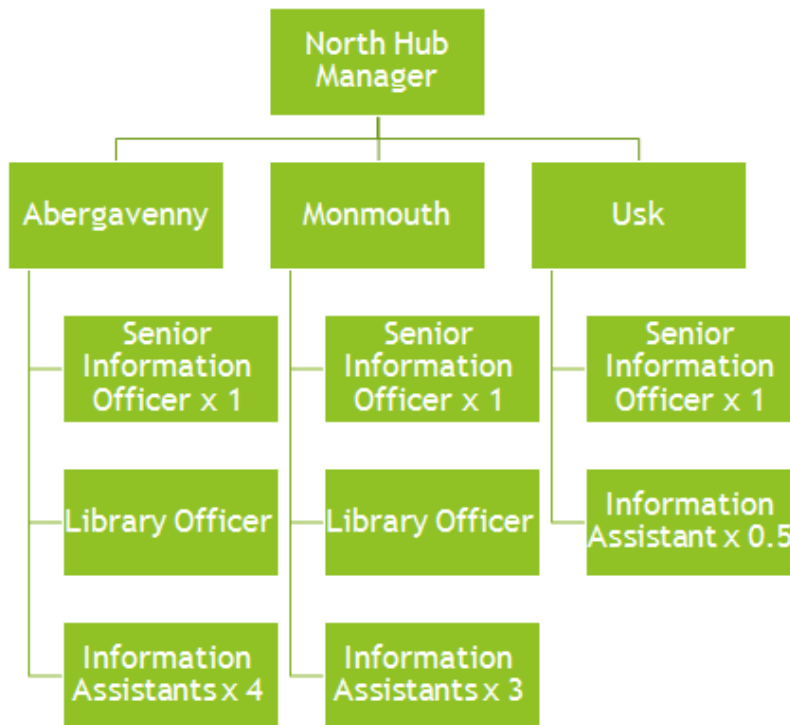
North Hub Manager

Abergavenny

Senior Information Officer x 1

Library Officer

Information Assistants x 4

Monmouth

Senior Information Officer x 1

Library Officer

Information Assistants x 3

Usk

Senior Information Officer x 1

Information Assistant x 0.5